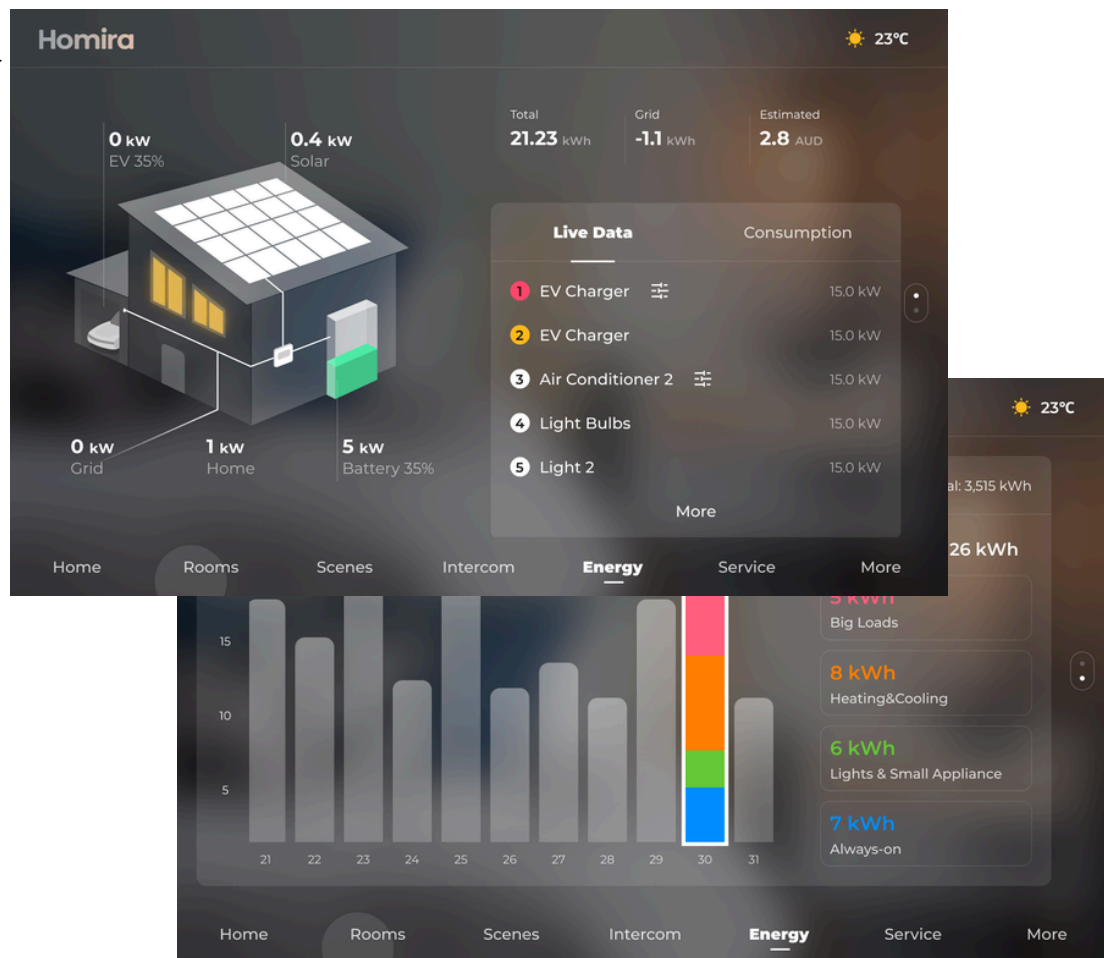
Homira

23°C

0 kW
EV 35%

0.4 kW
Solar

0 kW
Grid

1 kW
Home

5 kW
Battery 35%

Total
21.23 kWh

Grid
-1.1 kWh

Estimated
2.8 AUD

Live Data

Consumption

1 EV Charger 15.0 kW
2 EV Charger 15.0 kW
3 Air Conditioner 2 15.0 kW
4 Light Bulbs 15.0 kW
5 Light 2 15.0 kW

More

Home Rooms Scenes Intercom Energy Service More

23°C

al: 3,515 kWh

26 kWh

5 kWh
Big Loads

8 kWh
Heating&Cooling

6 kWh
Lights & Small Appliance

7 kWh
Always-on

15
10
5

21 22 23 24 25 26 27 28 29 30 31

Home Rooms Scenes Intercom Energy Service More